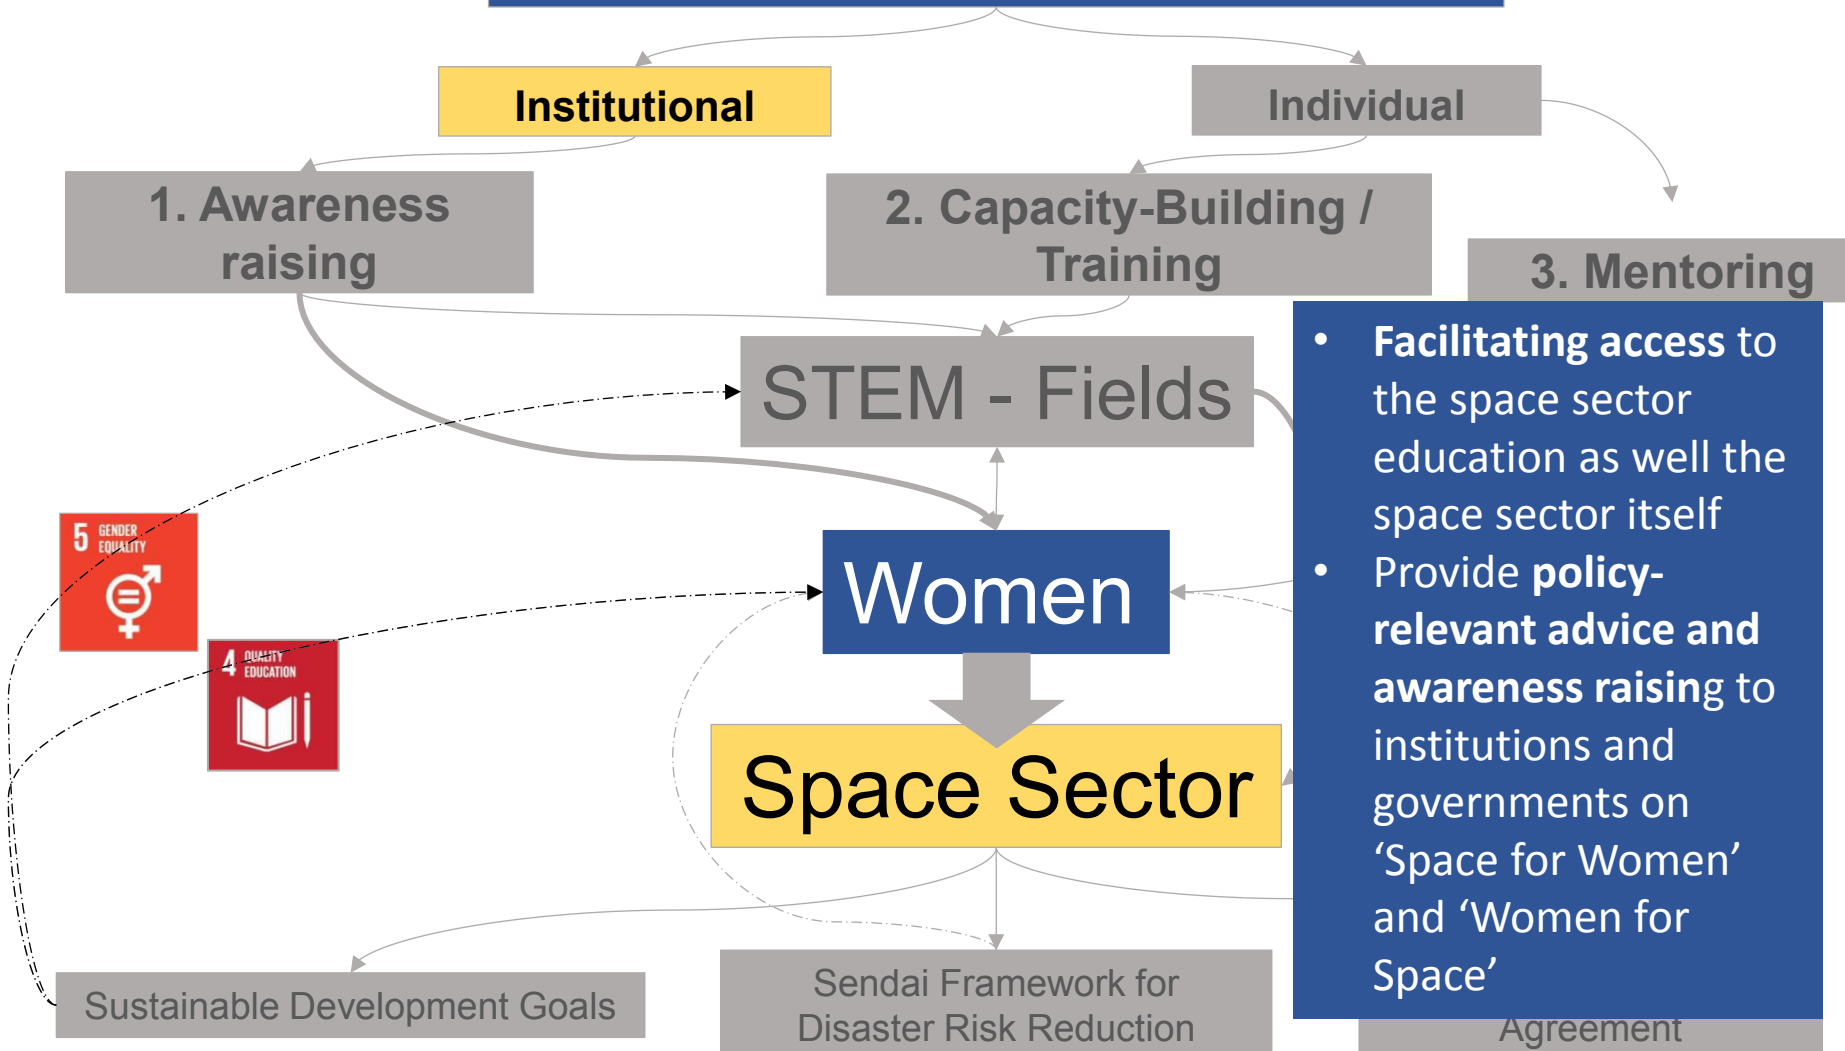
Institutional

Individual

1. Awareness raising

2. Capacity-Building / Training

3. Mentoring

STEM - Fields

5 GENDER EQUALITY

4 QUALITY EDUCATION

Women

Space Sector

- Facilitating access to the space sector education as well the space sector itself
- Provide policy-relevant advice and awareness raising to institutions and governments on ‘Space for Women’ and ‘Women for Space’

Sustainable Development Goals

Sendai Framework for Disaster Risk Reduction

Agreement